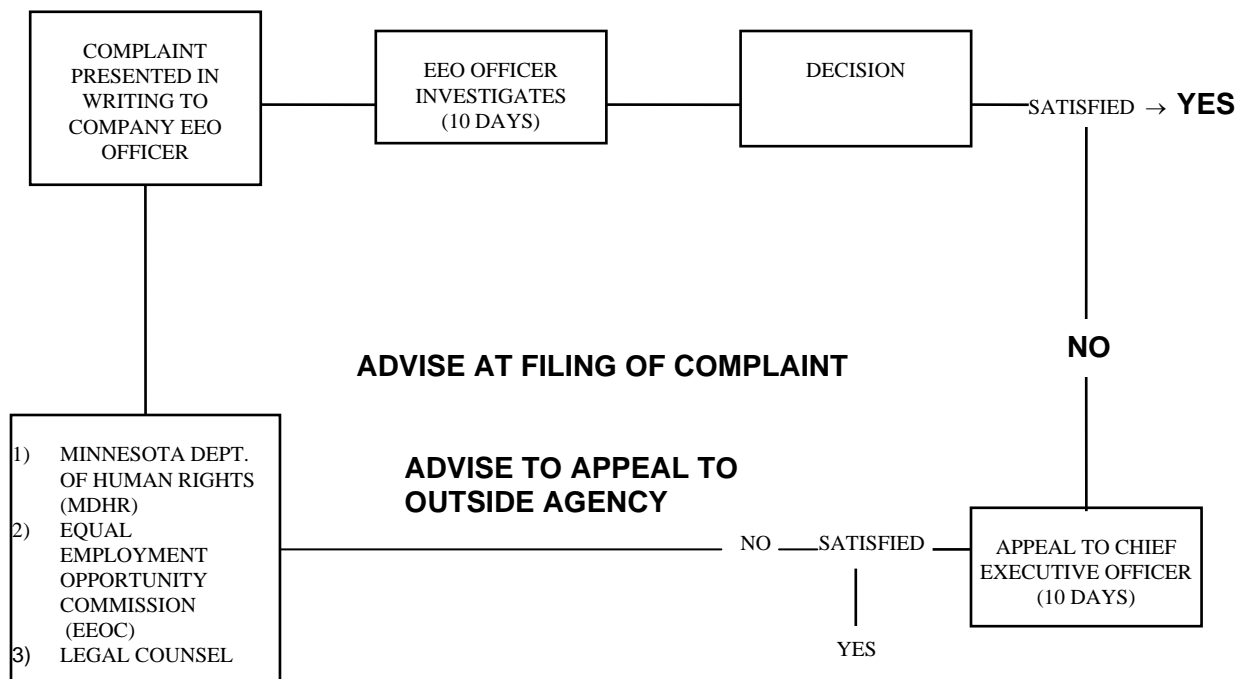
COMPLAINT PRESENTED IN WRITING TO COMPANY EEO OFFICER

EEO OFFICER INVESTIGATES (10 DAYS)

DECISION

SATISFIED → **YES**

**NO**

**ADVISE AT FILING OF COMPLAINT**

1) MINNESOTA DEPT. OF HUMAN RIGHTS (MDHR)
2) EQUAL EMPLOYMENT OPPORTUNITY COMMISSION (EEOC)
3) LEGAL COUNSEL

**ADVISE TO APPEAL TO OUTSIDE AGENCY**

NO SATISFIED

YES

APPEAL TO CHIEF EXECUTIVE OFFICER (10 DAYS)